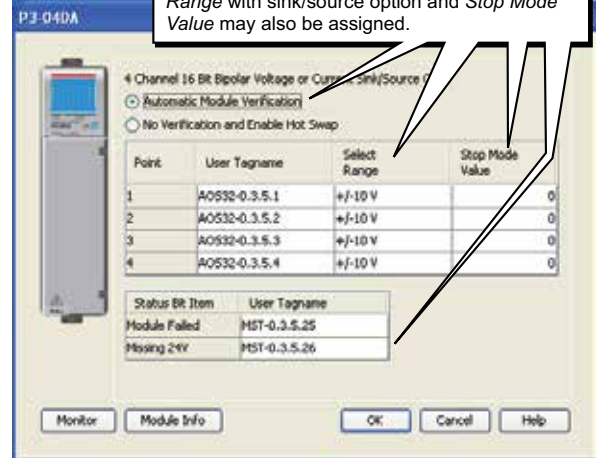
P3-04DA

Range with sink/source option and Stop Mode Value may also be assigned.

4 Channel 16 Bit Bipolar Voltage or Current Sink/Source O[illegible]

Automatic Module Verification

No Verification and Enable Hot Swap

| Point | User Tagname | Select Range | Stop Mode Value |
|---|---|---|---|
| 1 | AOS32-0.3.5.1 | +/-10 V | 0 |
| 2 | AOS32-0.3.5.2 | +/-10 V | 0 |
| 3 | AOS32-0.3.5.3 | +/-10 V | 0 |
| 4 | AOS32-0.3.5.4 | +/-10 V | 0 |

| Status Bit Item | User Tagname |
|---|---|
| Module Failed | MST-0.3.5.25 |
| Missing 24V | MST-0.3.5.26 |

Monitor | Module Info | OK | Cancel | Help